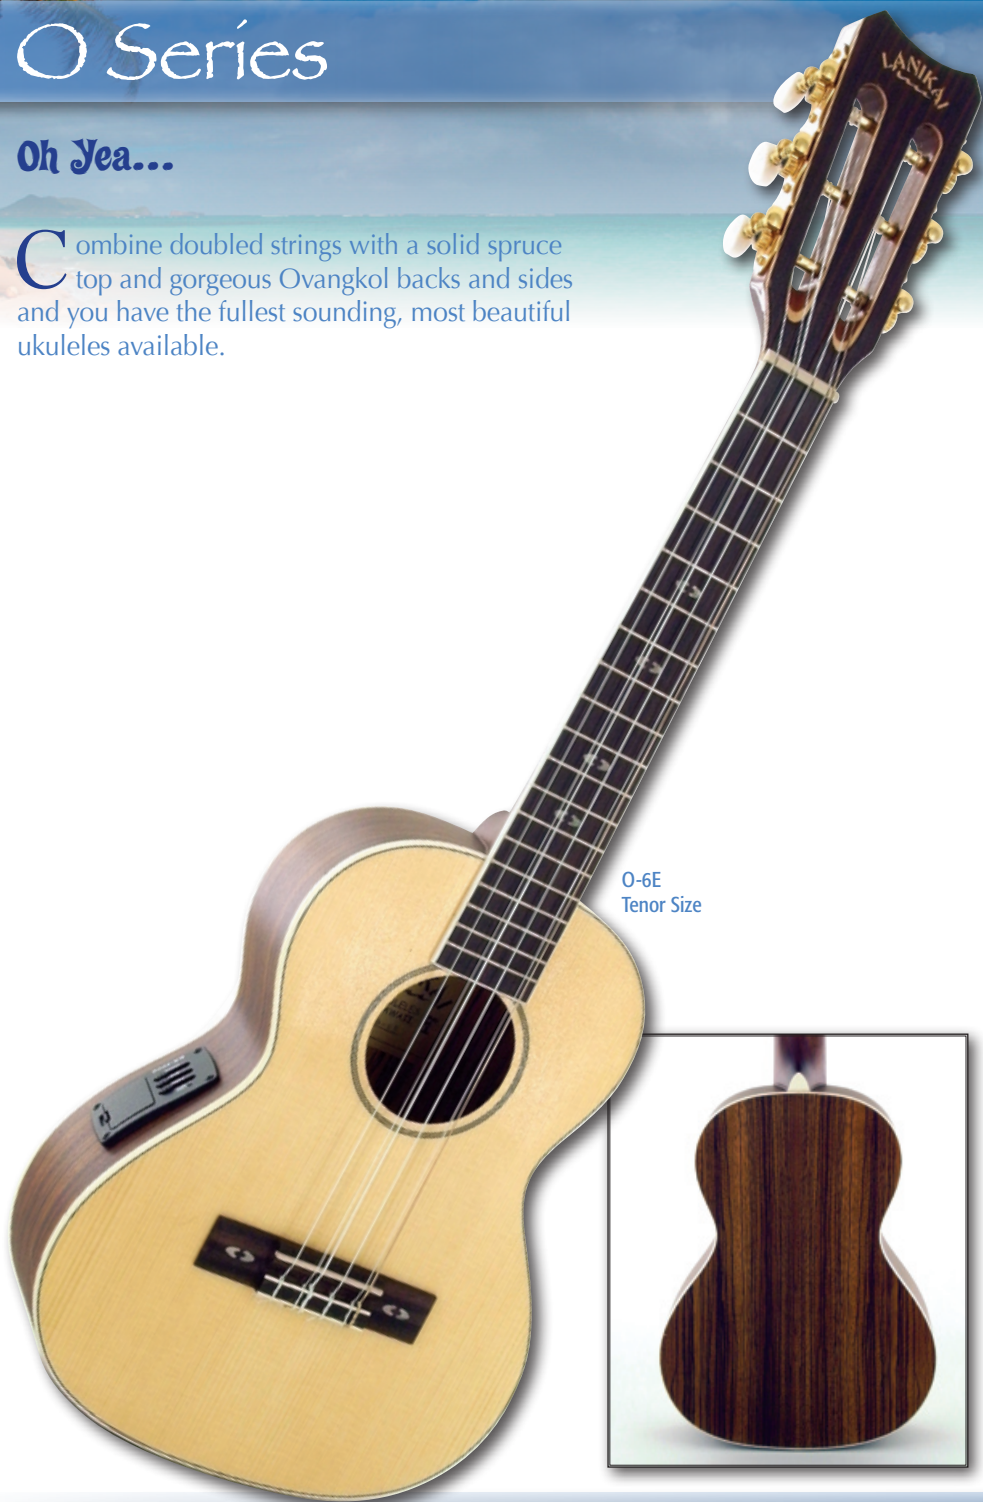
O Series

Oh Yea...

Combine doubled strings with a solid spruce top and gorgeous Ovangkol backs and sides and you have the fullest sounding, most beautiful ukuleles available.

LANIKAI

O-6E
Tenor Size